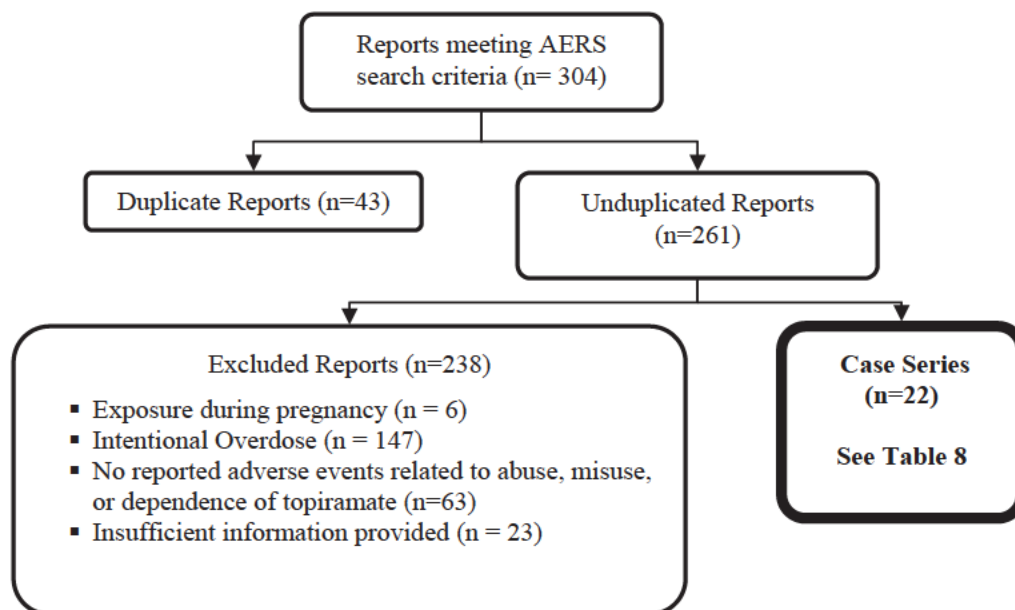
Reports meeting AERS search criteria (n= 304)

Duplicate Reports (n=43)

Unduplicated Reports (n=261)

Excluded Reports (n=238)

▪ Exposure during pregnancy (n = 6)
▪ Intentional Overdose (n = 147)
▪ No reported adverse events related to abuse, misuse, or dependence of topiramate (n=63)
▪ Insufficient information provided (n = 23)

**Case Series (n=22)**

**See Table 8**